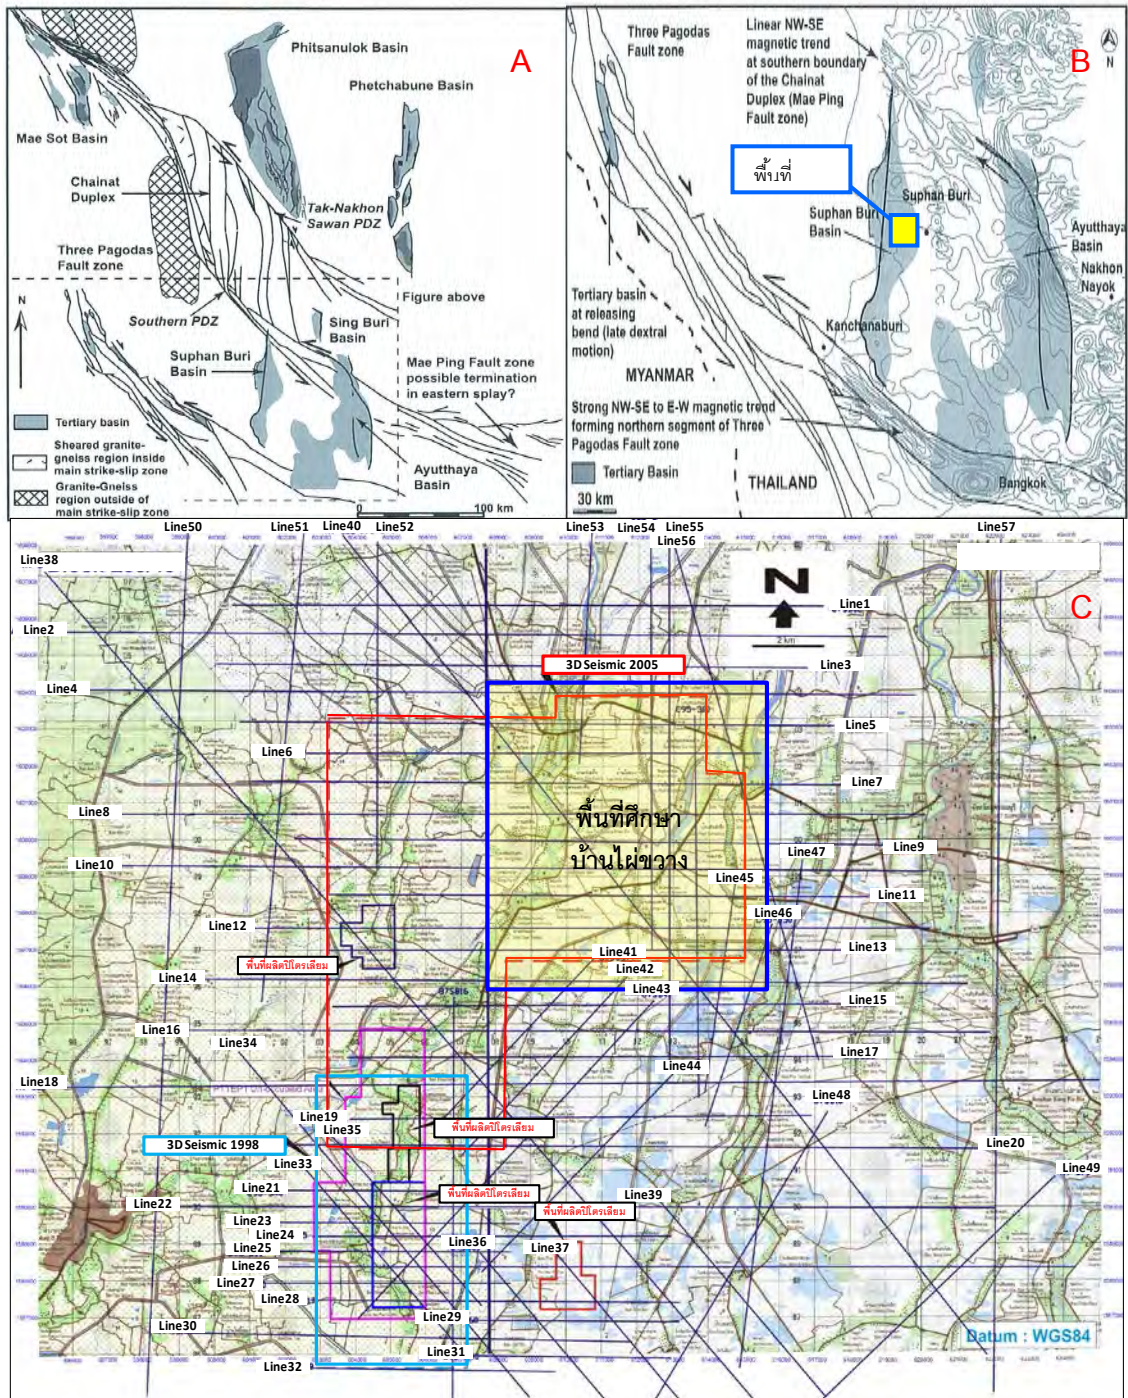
A

Phitsanulok Basin

Phetchabune Basin

Mae Sot Basin

Chainat Duplex

Tak-Nakhon Sawan PDZ

Three Pagodas Fault zone

N

Figure above

Southern PDZ

Sing Buri Basin

Suphan Buri Basin

Mae Ping Fault zone possible termination in eastern splay?

Tertiary basin

Sheared granite-gneiss region inside main strike-slip zone

Granite-Gneiss region outside of main strike-slip zone

Ayutthaya Basin

0 100 km

B

N

Three Pagodas Fault zone

Linear NW-SE magnetic trend at southern boundary of the Chainat Duplex (Mae Ping Fault zone)

พื้นที่

Suphan Buri

Suphan Buri Basin

Ayutthaya Basin

Nakhon Nayok

Tertiary basin at releasing bend (late dextral motion)

Kanchanaburi

MYANMAR

Strong NW-SE to E-W magnetic trend forming northern segment of Three Pagodas Fault zone

Tertiary Basin

30 km

THAILAND

Bangkok

C

Line50 Line51 Line40 Line52 Line53 Line54 Line55 Line56 Line57

Line38

Line1

Line2

2 km

3D Seismic 2005

Line3

Line4

Line5

Line6

Line7

Line8

พื้นที่ศึกษา
บ้านไผ่ขวาง

Line47

Line9

Line10

Line45

Line11

Line46

Line12

Line41

Line13

พื้นที่ผลิตปิโตรเลียม

Line42

Line14

Line43

Line15

Line16

Line34

Line17

Line44

Line18

Line48

Line19

Line35

พื้นที่ผลิตปิโตรเลียม

3D Seismic 1998

Line20

Line33

Line49

Line21

พื้นที่ผลิตปิโตรเลียม

Line39

Line22

พื้นที่ผลิตปิโตรเลียม

Line23

Line24

Line36

Line37

Line25

Line26

Line27

Line28

Line29

Line30

Datum : WGS84

Line31

Line32